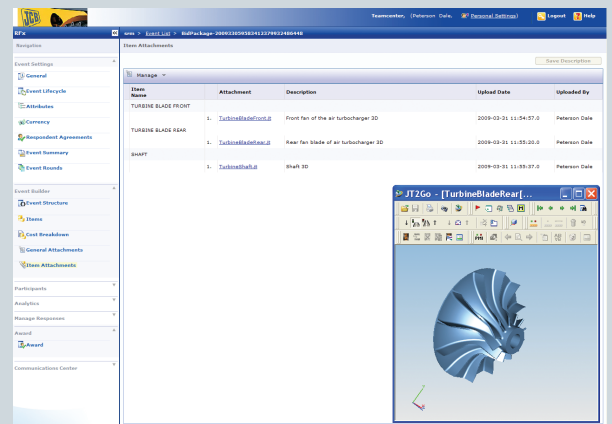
JCB

Teamcenter, (Peterson Dale, ) Personal Settings Logout Help

RFx

smm > Event List > BidPackage-20092305KS8341329822486448

Navigation

Event Settings

General

Event Lifecycle

Attributes

Currency

Respondent Agreements

Event Summary

Event Rounds

Event Builder

Event Structure

Items

Cost Breakdown

General Attachments

Item Attachments

Participants

Analytics

Manage Responses

Award

Award

Communications Center

Item Attachments

Save Description

Manage

| Item Name | | Attachment | Description | Upload Date | Uploaded By |
|---|---|---|---|---|---|
| TURBINE BLADE FRONT | | | | | |
| | 1. | TurbineBladeFront.jt | Front fan of the air turbocharger 3D | 2009-03-31 11:54:57.0 | Peterson Dale |
| TURBINE BLADE REAR | | | | | |
| | 1. | TurbineBladeRear.jt | Rear fan blade of air turbocharger 3D | 2009-03-31 11:55:20.0 | Peterson Dale |
| SHAFT | | | | | |
| | 1. | TurbineShaft.jt | Shaft 3D | 2009-03-31 11:55:37.0 | Peterson Dale |

JT2Go - [TurbineBladeRear[...